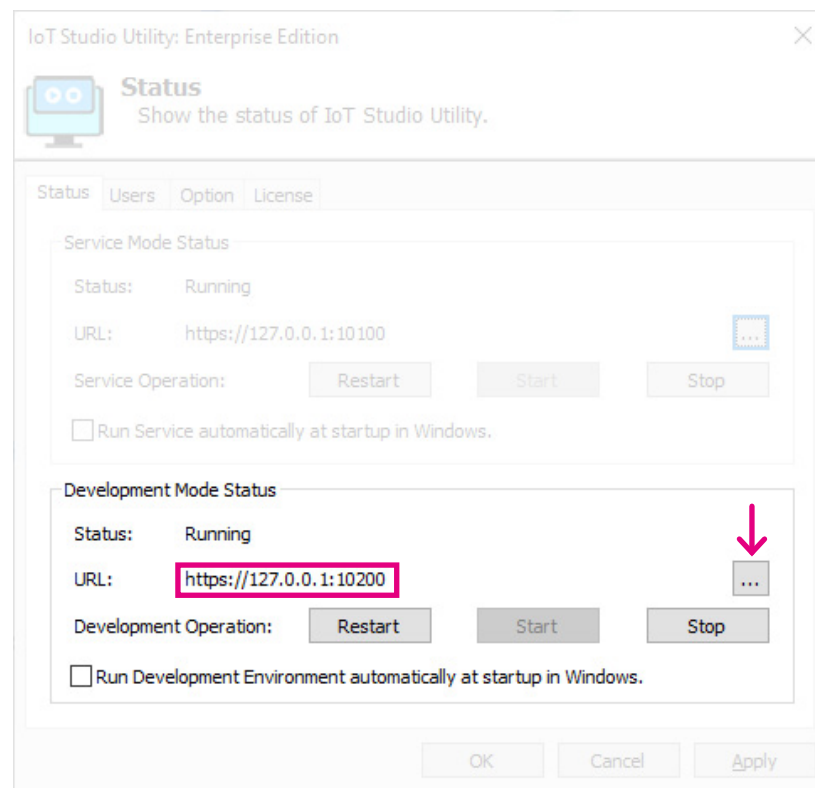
IoT Studio Utility: Enterprise Edition

Status
Show the status of IoT Studio Utility.

Status Users Option License

Service Mode Status

Status: Running

URL: https://127.0.0.1:10100 ...

Service Operation: Restart Start Stop

Run Service automatically at startup in Windows.

Development Mode Status

Status: Running

URL: https://127.0.0.1:10200 ...

Development Operation: Restart Start Stop

Run Development Environment automatically at startup in Windows.

OK Cancel Apply